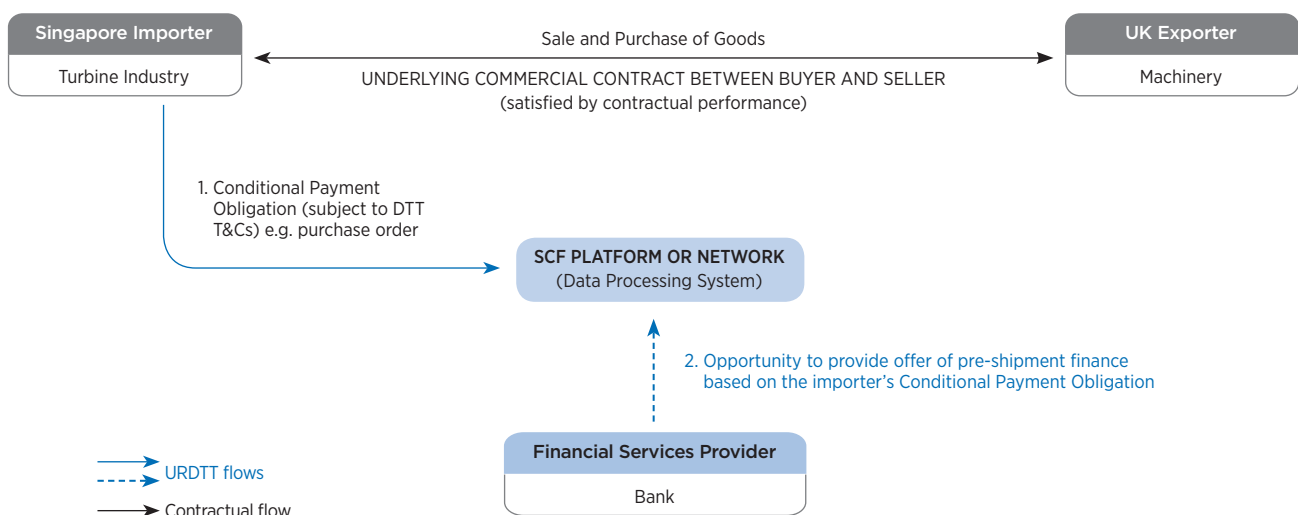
Singapore Importer

Turbine Industry

Sale and Purchase of Goods

UNDERLYING COMMERCIAL CONTRACT BETWEEN BUYER AND SELLER
(satisfied by contractual performance)

UK Exporter

Machinery

1. Conditional Payment Obligation (subject to DTT T&Cs) e.g. purchase order

SCF PLATFORM OR NETWORK
(Data Processing System)

2. Opportunity to provide offer of pre-shipment finance based on the importer's Conditional Payment Obligation

URDTT flows

Contractual flow

Financial Services Provider

Bank